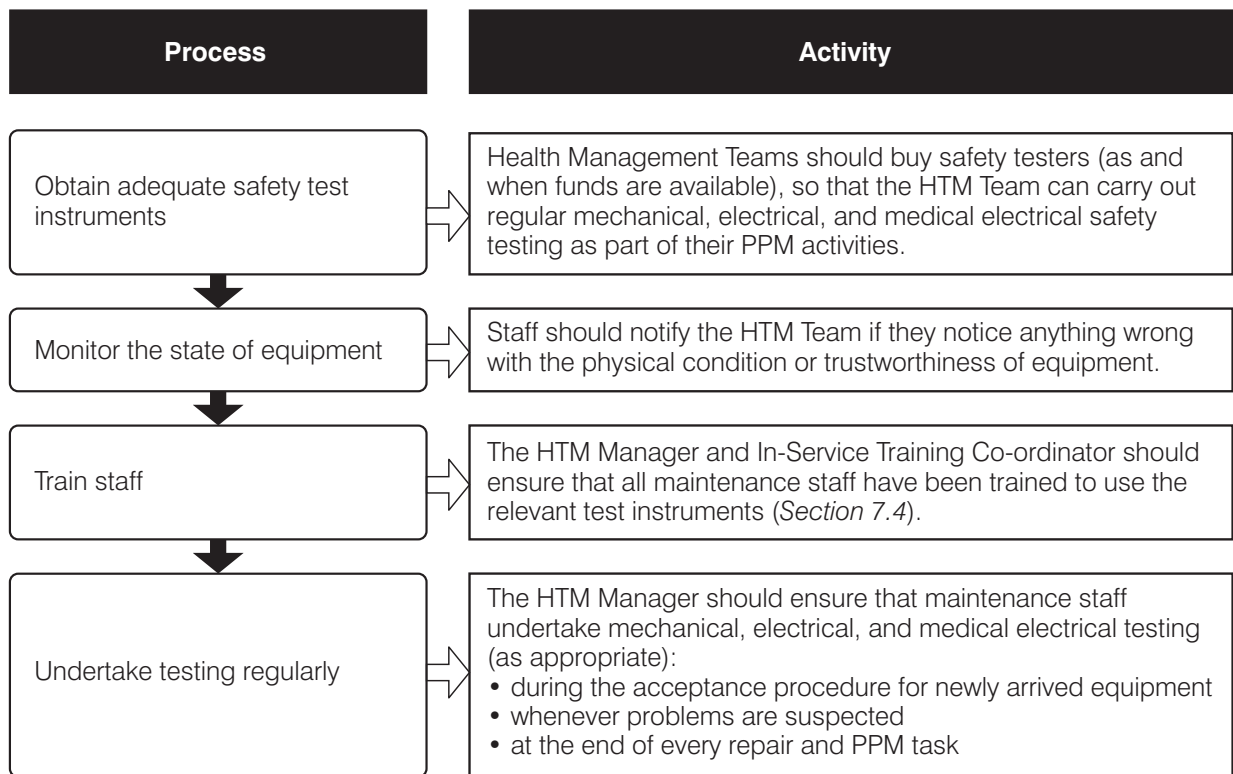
Process

Activity

Obtain adequate safety test instruments

Health Management Teams should buy safety testers (as and when funds are available), so that the HTM Team can carry out regular mechanical, electrical, and medical electrical safety testing as part of their PPM activities.

Monitor the state of equipment

Staff should notify the HTM Team if they notice anything wrong with the physical condition or trustworthiness of equipment.

Train staff

The HTM Manager and In-Service Training Co-ordinator should ensure that all maintenance staff have been trained to use the relevant test instruments (*Section 7.4*).

Undertake testing regularly

The HTM Manager should ensure that maintenance staff undertake mechanical, electrical, and medical electrical testing (as appropriate):
• during the acceptance procedure for newly arrived equipment
• whenever problems are suspected
• at the end of every repair and PPM task